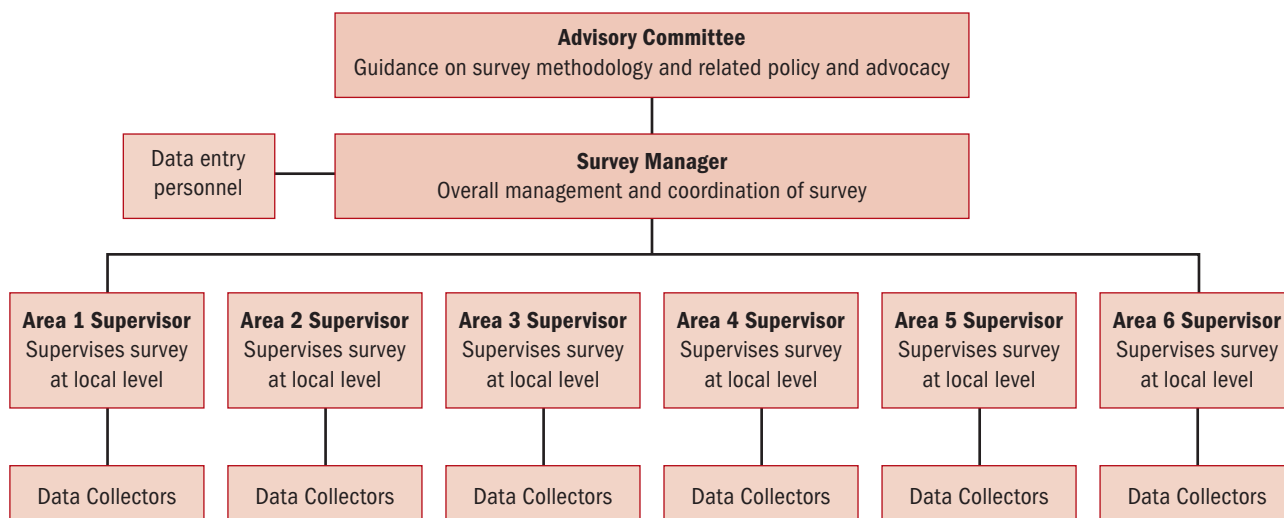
**Advisory Committee**
Guidance on survey methodology and related policy and advocacy

Data entry personnel

**Survey Manager**
Overall management and coordination of survey

**Area 1 Supervisor**
Supervises survey at local level

**Area 2 Supervisor**
Supervises survey at local level

**Area 3 Supervisor**
Supervises survey at local level

**Area 4 Supervisor**
Supervises survey at local level

**Area 5 Supervisor**
Supervises survey at local level

**Area 6 Supervisor**
Supervises survey at local level

Data Collectors

Data Collectors

Data Collectors

Data Collectors

Data Collectors

Data Collectors